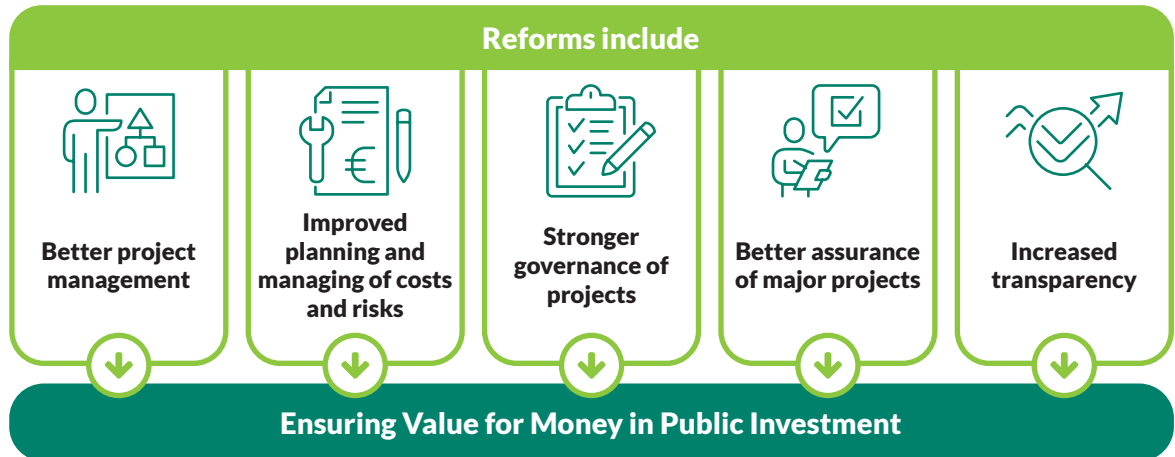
Reforms include

Better project management

Improved planning and managing of costs and risks

Stronger governance of projects

Better assurance of major projects

Increased transparency

Ensuring Value for Money in Public Investment